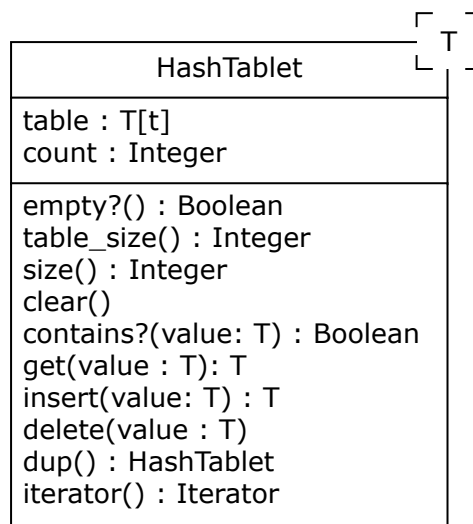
T

HashTablet

table : T[t]
count : Integer

empty?() : Boolean
table_size() : Integer
size() : Integer
clear()
contains?(value: T) : Boolean
get(value : T): T
insert(value: T) : T
delete(value : T)
dup() : HashTablet
iterator() : Iterator